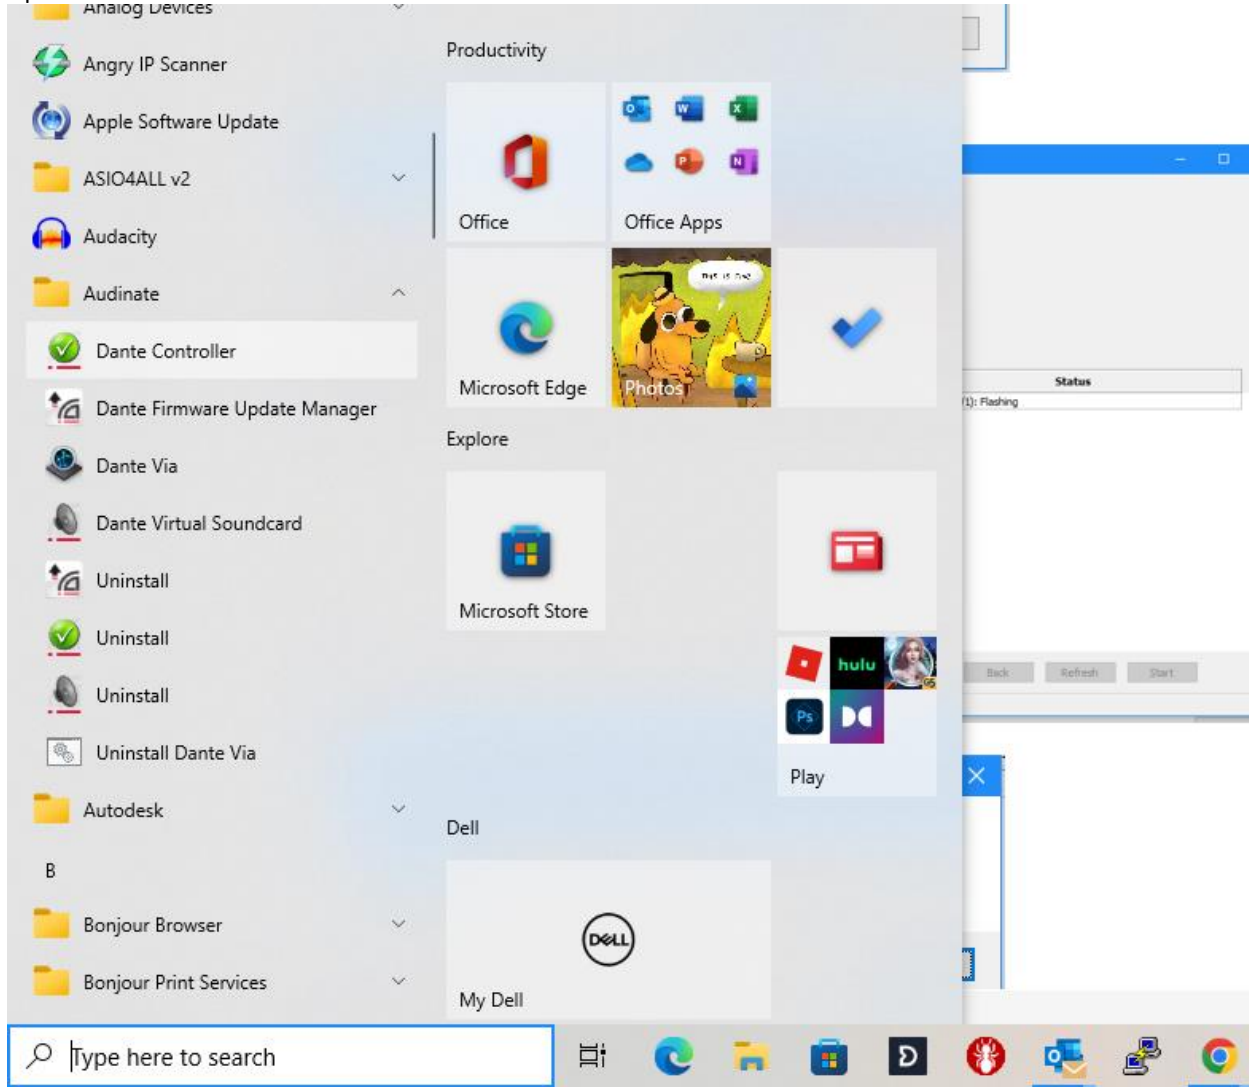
Analog Devices
Angry IP Scanner
Apple Software Update
ASIO4ALL v2
Audacity
Audinate
Dante Controller
Dante Firmware Update Manager
Dante Via
Dante Virtual Soundcard
Uninstall
Uninstall
Uninstall
Uninstall Dante Via
Autodesk
B
Bonjour Browser
Bonjour Print Services

Productivity
Office
Office Apps
Microsoft Edge
Photos
Explore
Microsoft Store
hulu
Play
Dell
My Dell

Status
(1): Flashing
Back
Refresh
Start

Type here to search